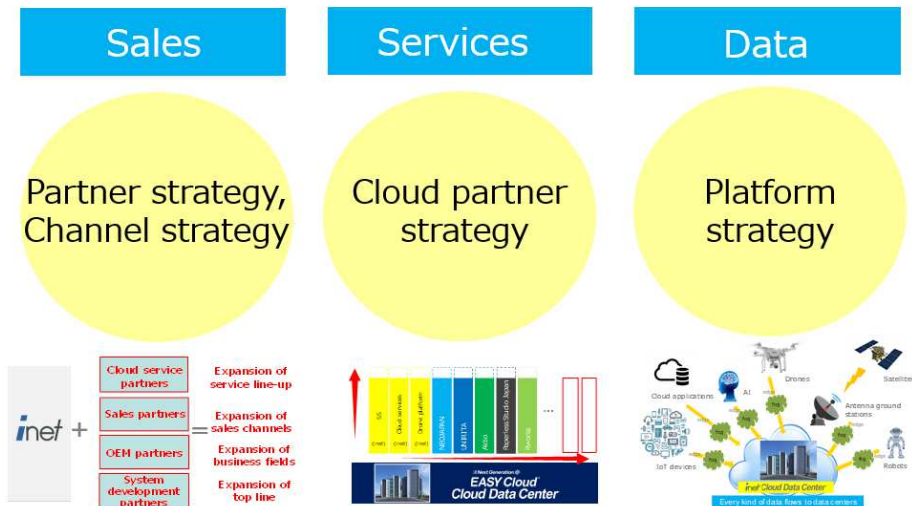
Sales

Services

Data

Partner strategy, Channel strategy

Cloud partner strategy

Platform strategy

inet +

Cloud service partners

Sales partners

OEM partners

System development partners

=

Expansion of service line-up

Expansion of sales channels

Expansion of business fields

Expansion of top line

SS

Cloud services

Drone platform

NEOJAPAN

UNIRITA

Alpha

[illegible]

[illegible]

...

iNext Generation @ EASY Cloud

Cloud Data Center

Cloud applications

AI

Drones

Satellites

Antenna ground stations

IoT devices

Robots

inet Cloud Data Center

Every kind of data flows to data centers